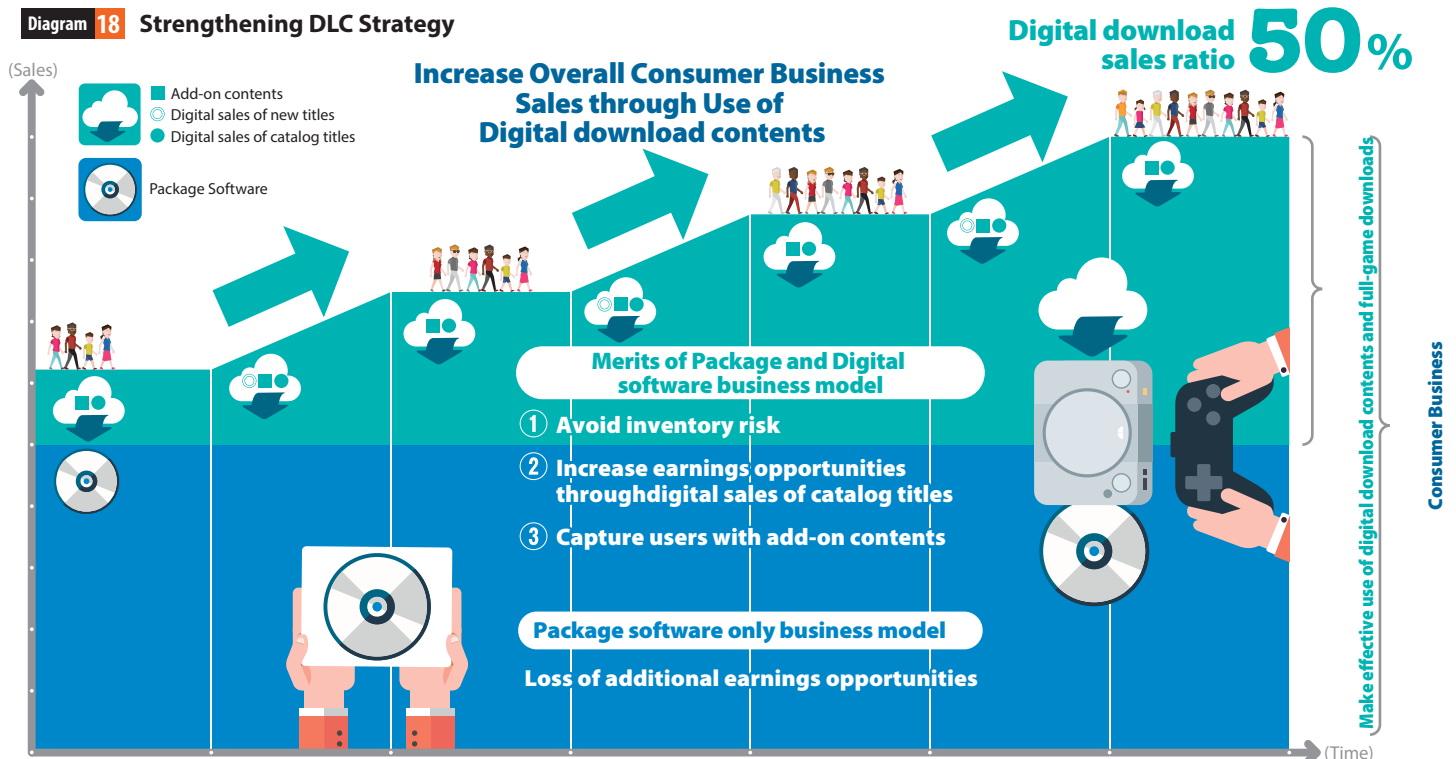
Diagram 18 Strengthening DLC Strategy

Digital download sales ratio 50%

(Sales)

Add-on contents
Digital sales of new titles
Digital sales of catalog titles

Package Software

Increase Overall Consumer Business Sales through Use of Digital download contents

Merits of Package and Digital software business model

① Avoid inventory risk

② Increase earnings opportunities throughdigital sales of catalog titles

③ Capture users with add-on contents

Package software only business model

Loss of additional earnings opportunities

Make effective use of digital download contents and full-game downloads

Consumer Business

(Time)